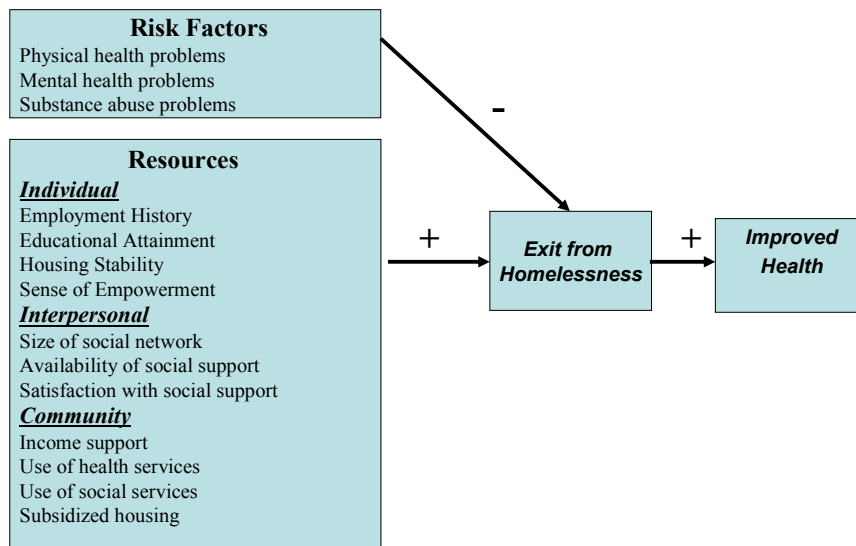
Risk Factors
Physical health problems
Mental health problems
Substance abuse problems

-

Resources
Individual
Employment History
Educational Attainment
Housing Stability
Sense of Empowerment
Interpersonal
Size of social network
Availability of social support
Satisfaction with social support
Community
Income support
Use of health services
Use of social services
Subsidized housing

+

Exit from Homelessness

+

Improved Health